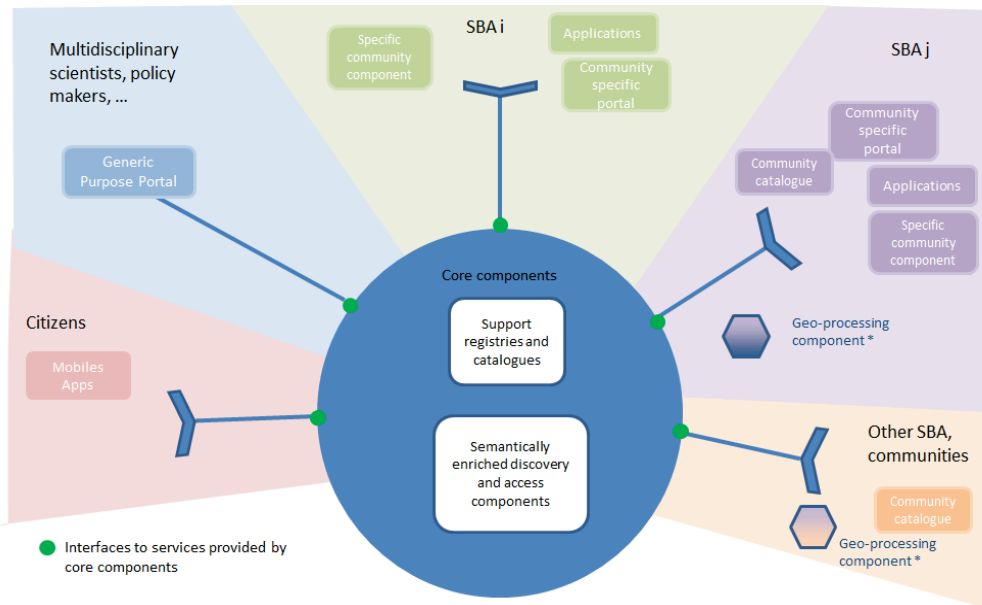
SBA i

Specific community component

Applications

Community specific portal

Multidisciplinary scientists, policy makers, ...

Generic Purpose Portal

SBA j

Community specific portal

Community catalogue

Applications

Specific community component

Core components

Support registries and catalogues

Citizens

Mobiles Apps

Geo-processing component *

Semantically enriched discovery and access components

Other SBA, communities

Community catalogue

Geo-processing component *

Interfaces to services provided by core components